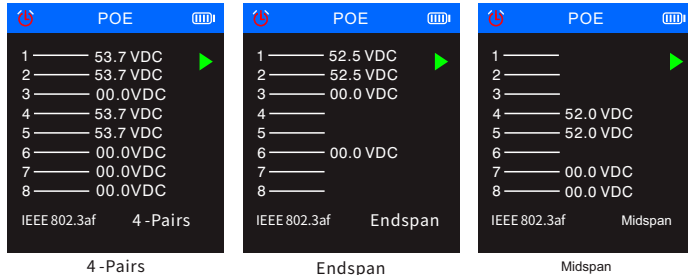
POE

1 53.7 VDC
2 53.7 VDC
3 00.0VDC
4 53.7 VDC
5 53.7 VDC
6 00.0VDC
7 00.0VDC
8 00.0VDC

IEEE 802.3af 4 -Pairs

4 -Pairs

POE

1 52.5 VDC
2 52.5 VDC
3 00.0 VDC
4
5
6 00.0 VDC
7
8

IEEE 802.3af Endspan

Endspan

POE

1
2
3
4 52.0 VDC
5 52.0 VDC
6
7 00.0 VDC
8 00.0 VDC

IEEE 802.3af Midspan

Midspan